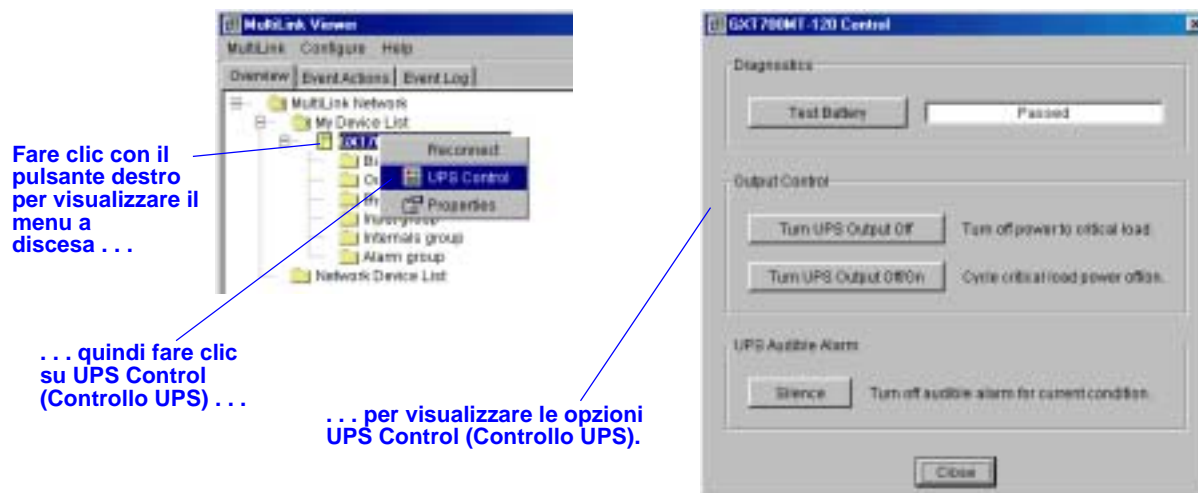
MultiLink Viewer
MultiLink Configure Help
Overview Event Actions Event Log
MultiLink Network
My Device List
GXT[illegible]
B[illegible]
O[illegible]
In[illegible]
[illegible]
Internals group
Alarm group
Network Device List
Reconnect
UPS Control
Properties

Fare clic con il pulsante destro per visualizzare il menu a discesa . . .

. . . quindi fare clic su UPS Control (Controllo UPS) . . .

. . . per visualizzare le opzioni UPS Control (Controllo UPS).

GXT700MT-120 Control
Diagnostics
Test Battery
Passed
Output Control
Turn UPS Output Off
Turn off power to critical load.
Turn UPS Output Off/On
Cycle critical load power off/on.
UPS Audible Alarm
Silence
Turn off audible alarm for current condition.
Close